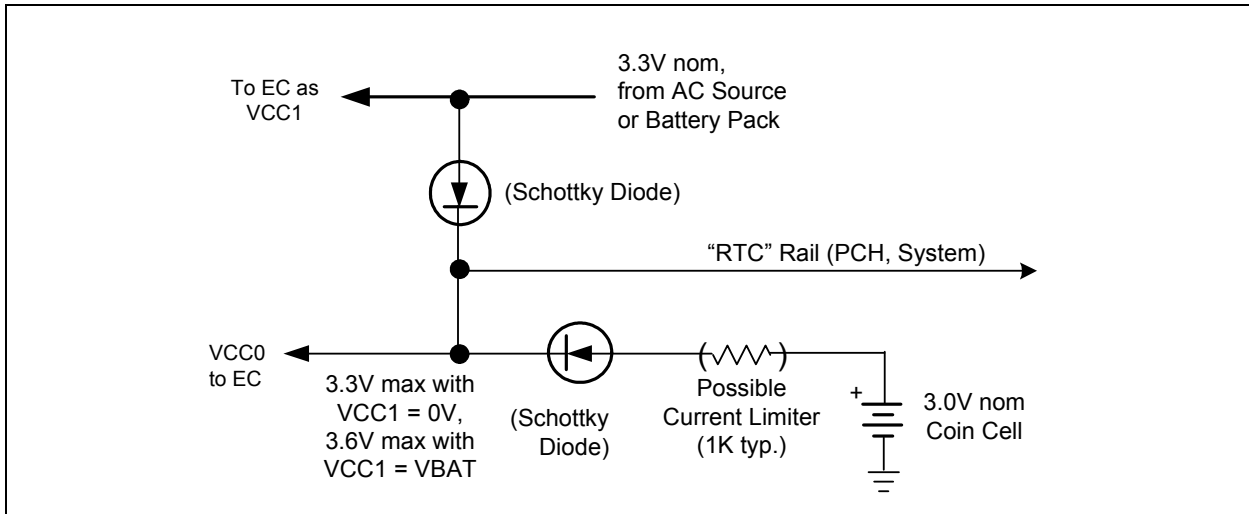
To EC as VCC1

3.3V nom, from AC Source or Battery Pack

(Schottky Diode)

"RTC" Rail (PCH, System)

VCC0 to EC

3.3V max with VCC1 = 0V, 3.6V max with VCC1 = VBAT

(Schottky Diode)

Possible Current Limiter (1K typ.)

+

3.0V nom Coin Cell